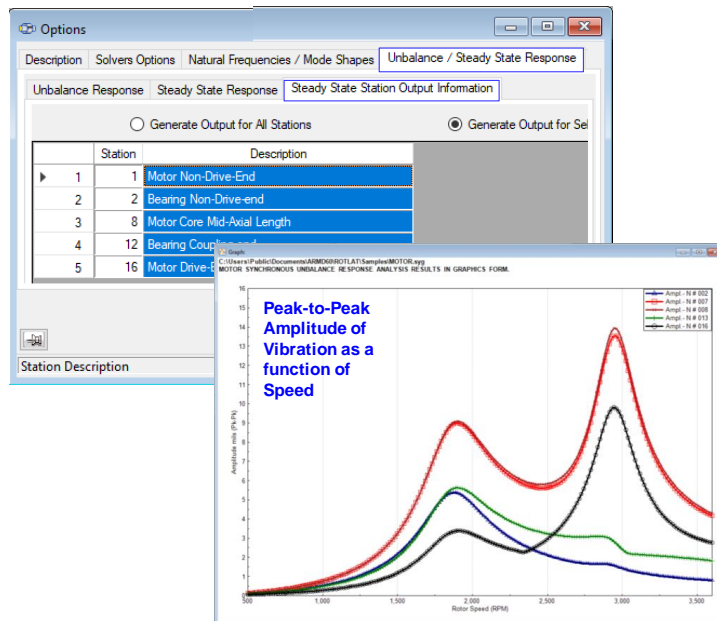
Options

Description | Solvers Options | Natural Frequencies / Mode Shapes | Unbalance / Steady State Response

Unbalance Response | Steady State Response | Steady State Station Output Information

Generate Output for All Stations

Generate Output for Sel

| | Station | Description |
|---|---|---|
| 1 | 1 | Motor Non-Drive-End |
| 2 | 2 | Bearing Non-Drive-end |
| 3 | 8 | Motor Core Mid-Axial Length |
| 4 | 12 | Bearing Coupling-end |
| 5 | 16 | Motor Drive-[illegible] |

Station Description

Graph

C:\Users\Public\Documents\ARMD60\ROTLAT\Samples\MOTOR.syg

MOTOR SYNCHRONOUS UNBALANCE RESPONSE ANALYSIS RESULTS IN GRAPHICS FORM.

Peak-to-Peak Amplitude of Vibration as a function of Speed

Ampl - N # 002
Ampl - N # 007
Ampl - N # 008
Ampl - N # 013
Ampl - N # 016

Amplitude mils (Pk-Pk)

16 15 14 13 12 11 10 9 8 7 6 5 4 3 2 1 0

500 1,000 1,500 2,000 2,500 3,000 3,500

Rotor Speed (RPM)